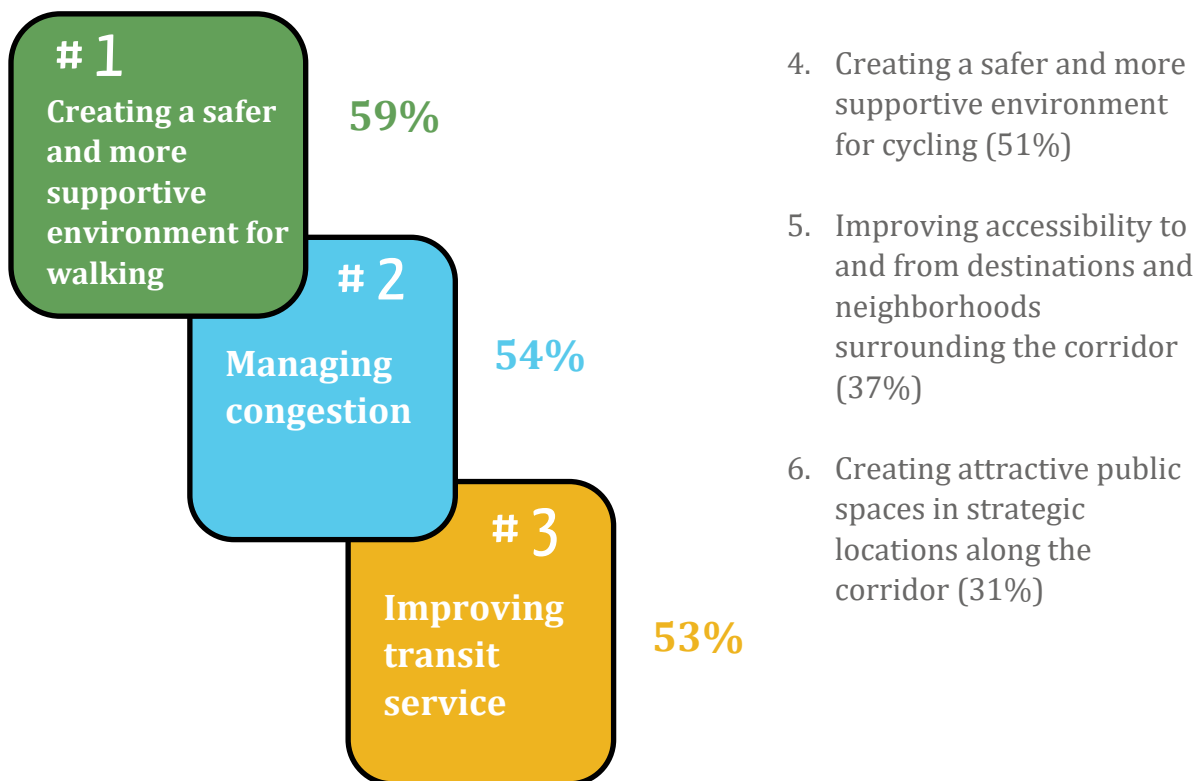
# 1
Creating a safer and more supportive environment for walking

59%

# 2
Managing congestion

54%

# 3
Improving transit service

53%

4. Creating a safer and more supportive environment for cycling (51%)

5. Improving accessibility to and from destinations and neighborhoods surrounding the corridor (37%)

6. Creating attractive public spaces in strategic locations along the corridor (31%)